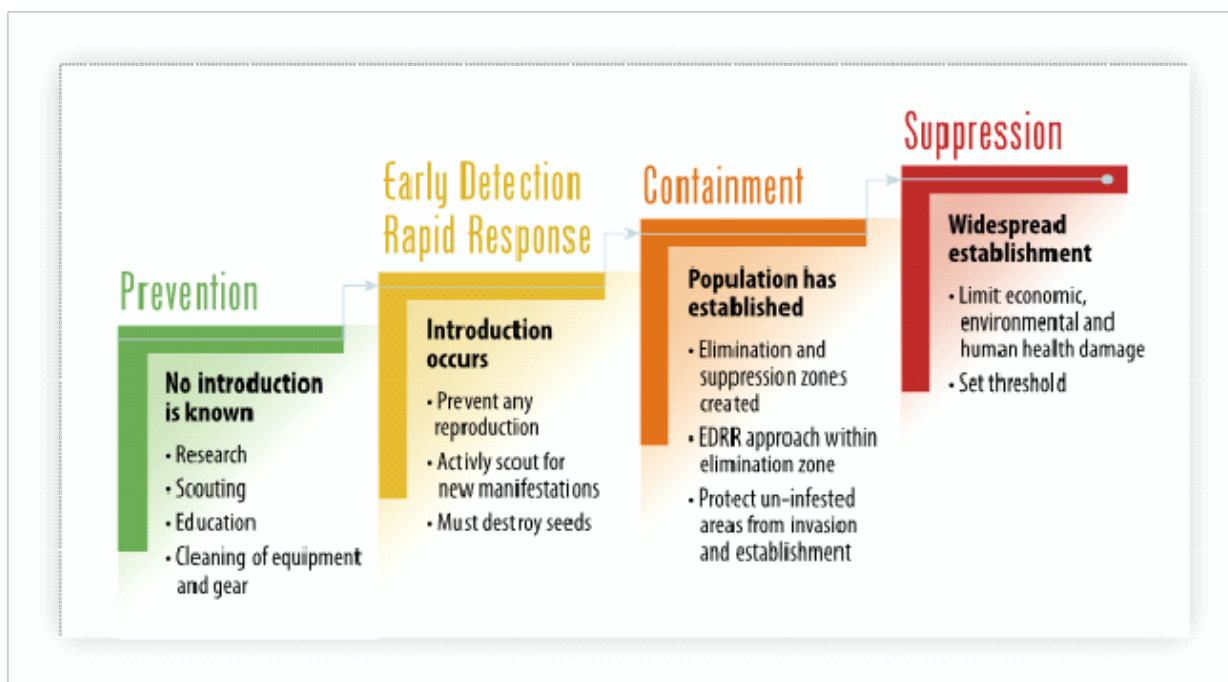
Prevention

No introduction is known

• Research
• Scouting
• Education
• Cleaning of equipment and gear

Early Detection Rapid Response

Introduction occurs

• Prevent any reproduction
• Activly scout for new manifestations
• Must destroy seeds

Containment

Population has established

• Elimination and suppression zones created
• EDRR approach within elimination zone
• Protect un-infested areas from invasion and establishment

Suppression

Widespread establishment

• Limit economic, environmental and human health damage
• Set threshold